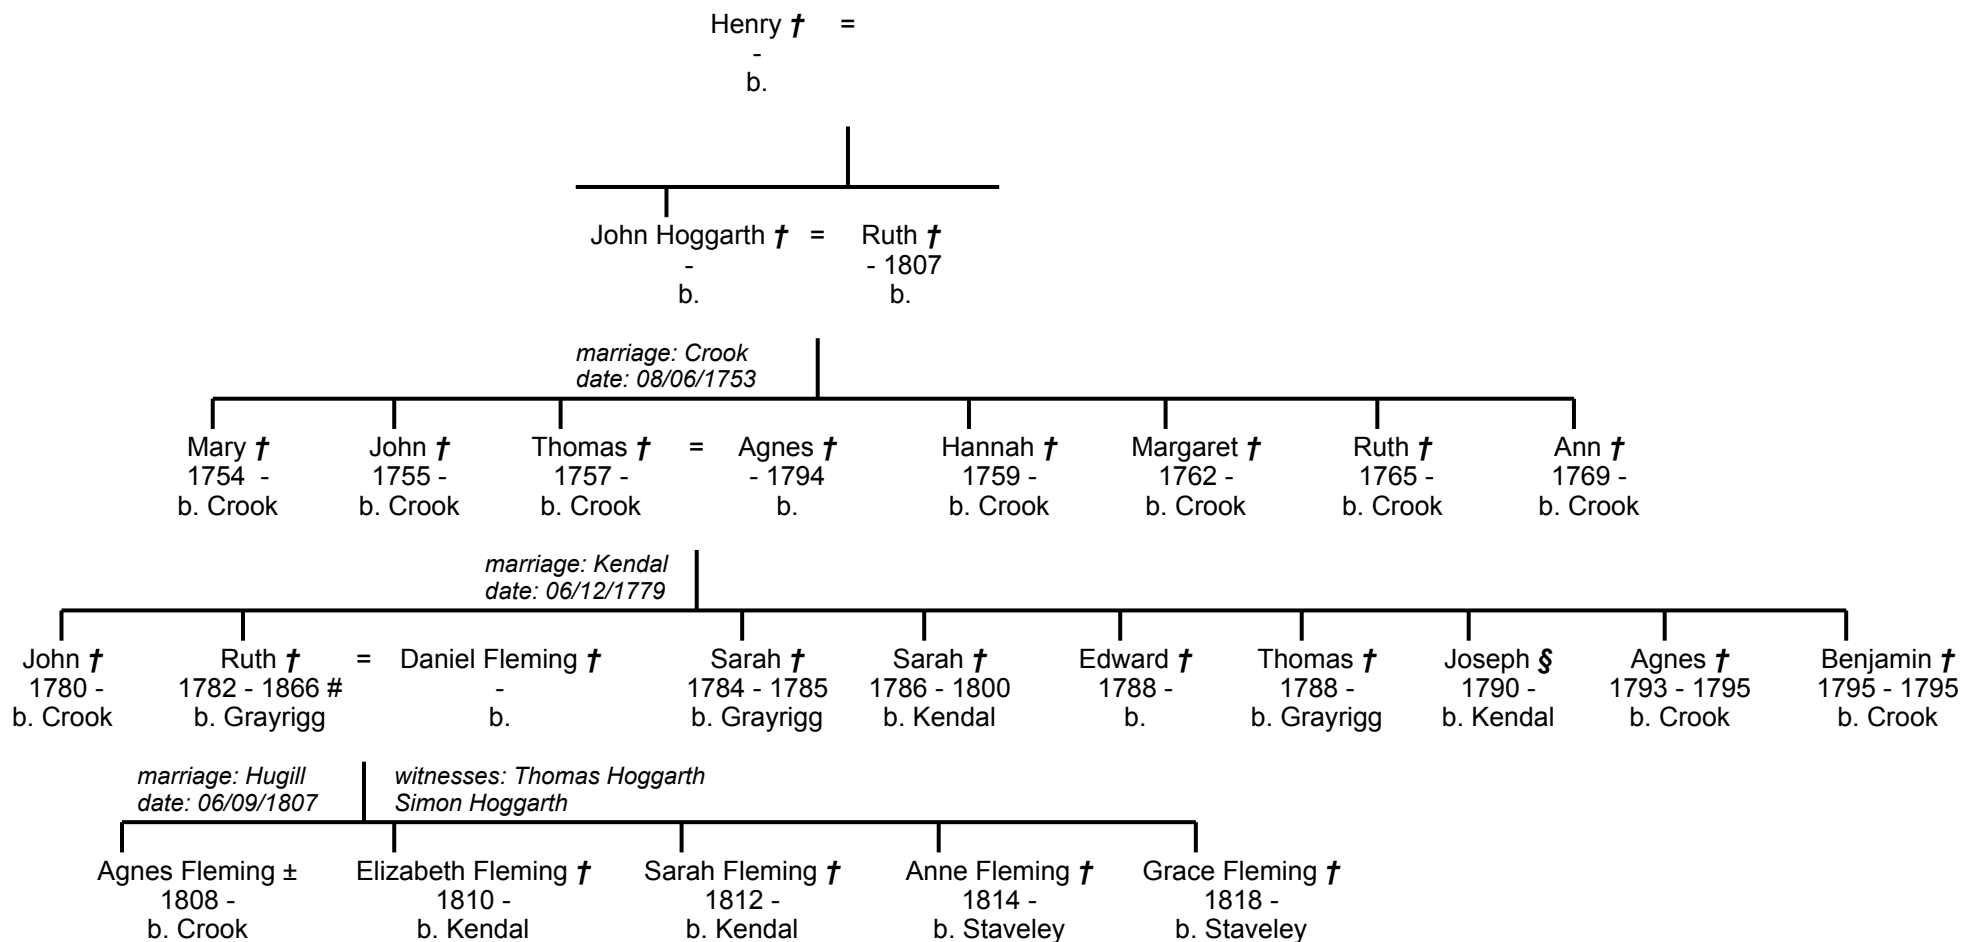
Henry † =
-
b.

John Hoggarth † = Ruth †
- - 1807
b. b.

marriage: Crook
date: 08/06/1753

Mary †
1754 -
b. Crook

John †
1755 -
b. Crook

Thomas † = Agnes †
1757 - - 1794
b. Crook b.

Hannah †
1759 -
b. Crook

Margaret †
1762 -
b. Crook

Ruth †
1765 -
b. Crook

Ann †
1769 -
b. Crook

marriage: Kendal
date: 06/12/1779

John †
1780 -
b. Crook

Ruth † = Daniel Fleming †
1782 - 1866 # -
b. Grayrigg b.

Sarah †
1784 - 1785
b. Grayrigg

Sarah †
1786 - 1800
b. Kendal

Edward †
1788 -
b.

Thomas †
1788 -
b. Grayrigg

Joseph §
1790 -
b. Kendal

Agnes †
1793 - 1795
b. Crook

Benjamin †
1795 - 1795
b. Crook

marriage: Hugill
date: 06/09/1807

witnesses: Thomas Hoggarth
Simon Hoggarth

Agnes Fleming ±
1808 -
b. Crook

Elizabeth Fleming †
1810 -
b. Kendal

Sarah Fleming †
1812 -
b. Kendal

Anne Fleming †
1814 -
b. Staveley

Grace Fleming †
1818 -
b. Staveley